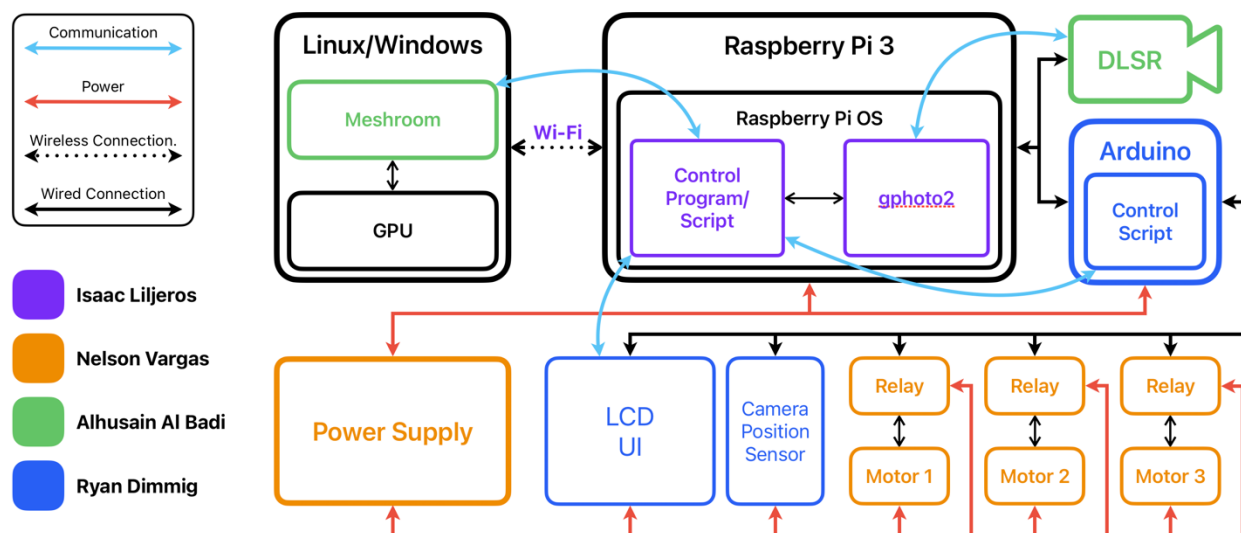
Communication

Power

Wireless Connection.

Wired Connection

Isaac Liljeros

Nelson Vargas

Alhusain Al Badi

Ryan Dimmig

Linux/Windows

Meshroom

GPU

Wi-Fi

Raspberry Pi 3

Raspberry Pi OS

Control Program/ Script

gphoto2

DLSR

Arduino

Control Script

Power Supply

LCD UI

Camera Position Sensor

Relay

Motor 1

Relay

Motor 2

Relay

Motor 3